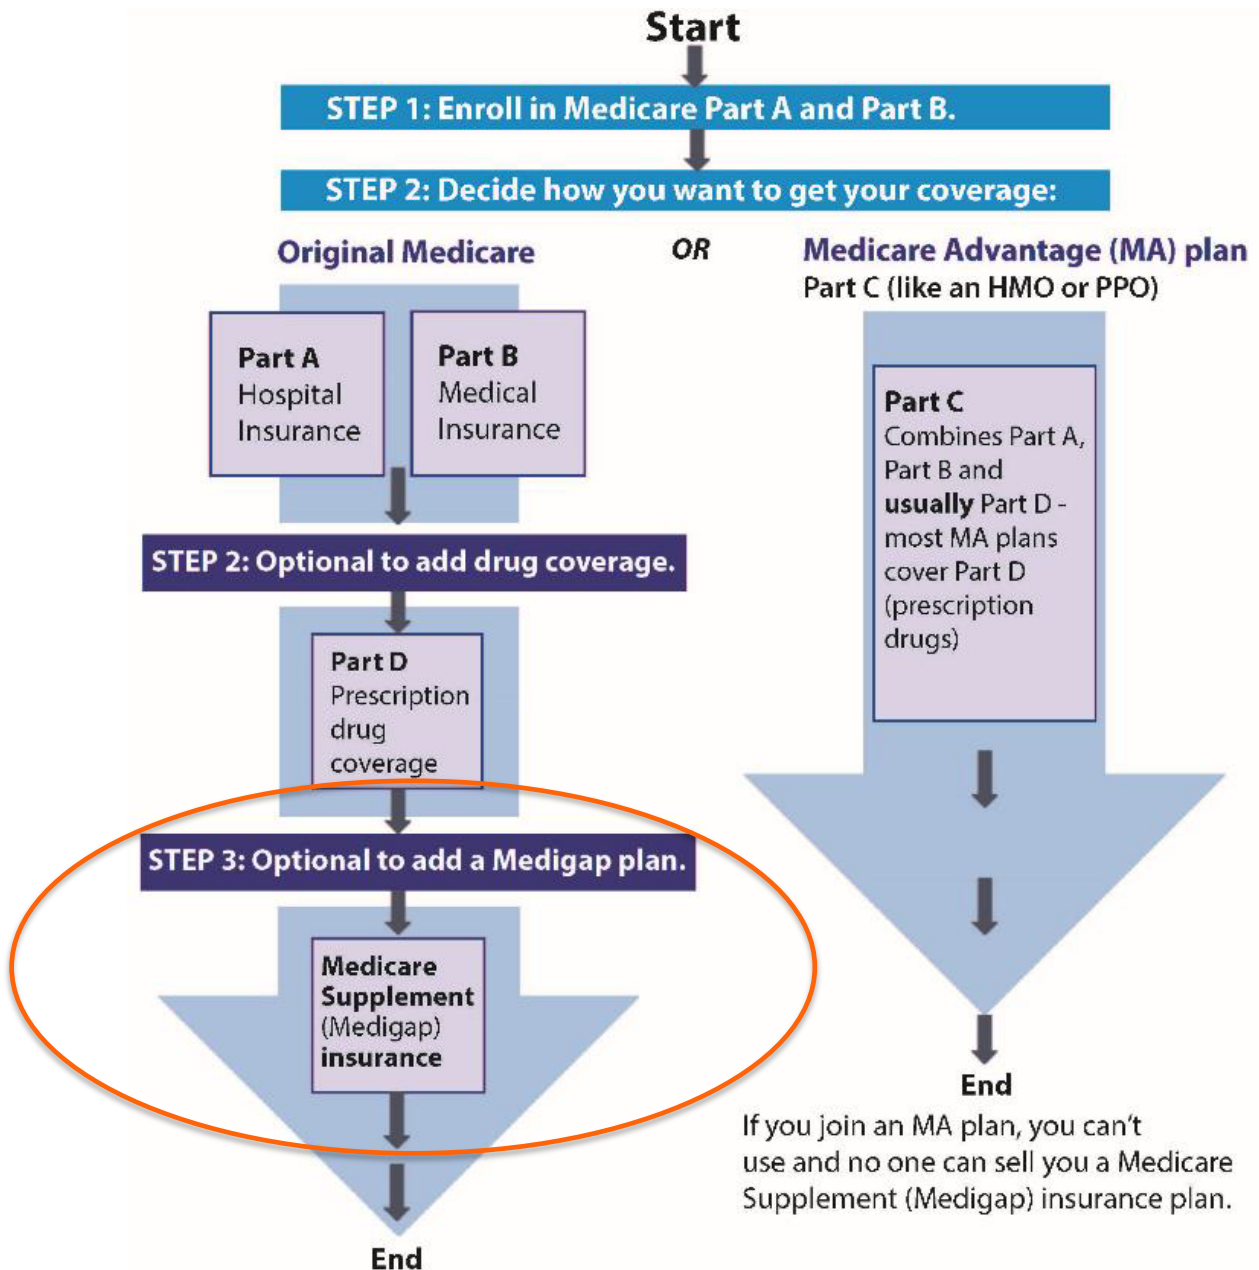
Start

STEP 1: Enroll in Medicare Part A and Part B.

STEP 2: Decide how you want to get your coverage:

Original Medicare

OR

Medicare Advantage (MA) plan
Part C (like an HMO or PPO)

Part A
Hospital Insurance

Part B
Medical Insurance

STEP 2: Optional to add drug coverage.

Part D
Prescription drug coverage

STEP 3: Optional to add a Medigap plan.

Medicare Supplement (Medigap) insurance

End

Part C
Combines Part A, Part B and **usually** Part D - most MA plans cover Part D (prescription drugs)

End

If you join an MA plan, you can't use and no one can sell you a Medicare Supplement (Medigap) insurance plan.